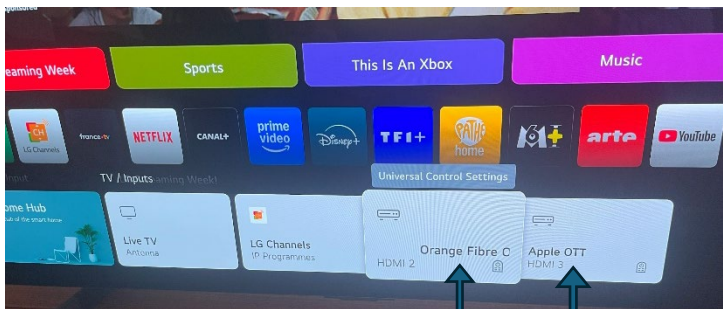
Sponsored

eaming Week

Sports

This Is An Xbox

Music

LG Channels

france·tv

NETFLIX

CANAL+

prime video

Disney+

TF1+

Pathé home

M6+

arte

YouTube

Inputs

TV / Inputs aming Week!

Universal Control Settings

ome Hub

Live TV
Antenna

LG Channels
IP Programmes

Orange Fibre C
HDMI 2

Apple OTT
HDMI 3